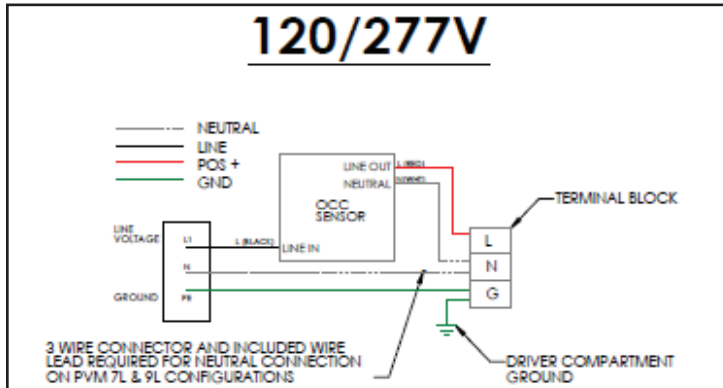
120/277V

NEUTRAL
LINE
POS +
GND

LINE VOLTAGE
L1
N
PE
GROUND

L (BLACK)
LINE IN

OCC SENSOR
LINE OUT
NEUTRAL
L (RED)
N (WHT)

TERMINAL BLOCK
L
N
G

3 WIRE CONNECTOR AND INCLUDED WIRE LEAD REQUIRED FOR NEUTRAL CONNECTION ON PVM 7L & 9L CONFIGURATIONS

DRIVER COMPARTMENT GROUND